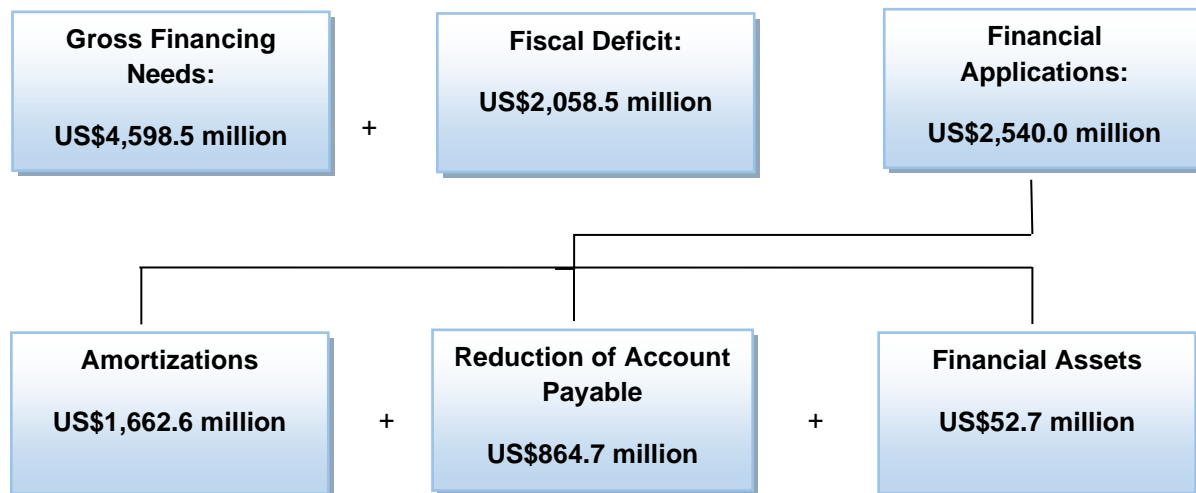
Gross Financing Needs:

US$4,598.5 million

+

Fiscal Deficit:

US$2,058.5 million

Financial Applications:

US$2,540.0 million

Amortizations

US$1,662.6 million

+

Reduction of Account Payable

US$864.7 million

+

Financial Assets

US$52.7 million